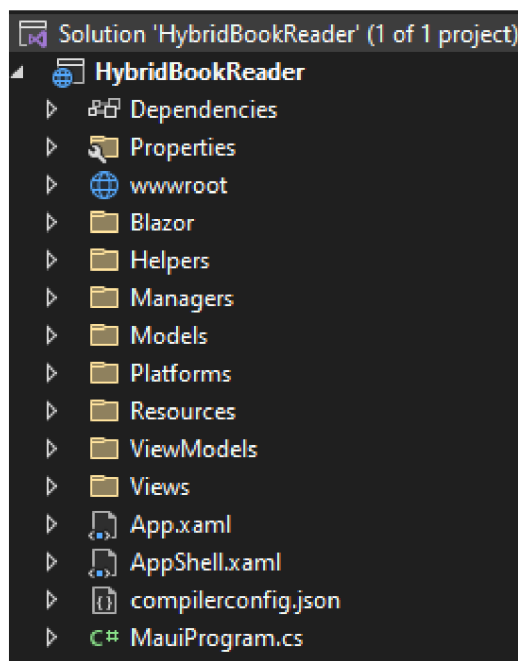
Solution 'HybridBookReader' (1 of 1 project)
HybridBookReader
Dependencies
Properties
wwwroot
Blazor
Helpers
Managers
Models
Platforms
Resources
ViewModels
Views
App.xaml
AppShell.xaml
compilerconfig.json
C# MauiProgram.cs